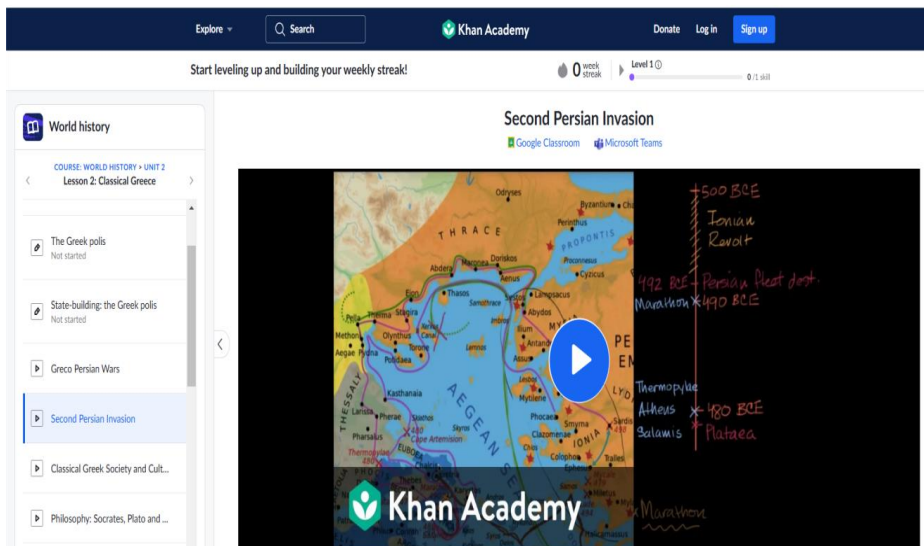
Explore Search Khan Academy Donate Log in Sign up

Start leveling up and building your weekly streak! 0 week streak Level 1 0/1 skill

World history

COURSE: WORLD HISTORY > UNIT 2
Lesson 2: Classical Greece

The Greek polis
Not started

State-building: the Greek polis
Not started

Greco Persian Wars

Second Persian Invasion

Classical Greek Society and Cult...

Philosophy: Socrates, Plato and ...

Second Persian Invasion

Google Classroom Microsoft Teams

Odryses
Byzantium
Perinthus
THRACE
PROPONTIS
Abdera Maronea Doriskos
Proconnesus
Aenus
Cyzicus
Thasos
Samothrace
Sestos Lampsacus
Pella
Therma
Stagira
Abydos
Olynthus
Imbros
Methone
Ilium
Aegae Pydna
Potidaea
Torone
Lemnos
Antandros
Assus
Kasthanaia
AEGEAN
Lesbos
Mytilene
Larissa Pherae
Skiathos
Pharsalus
Cape Artemision
Skyros
Phocaea
Smyrna
Clazomenae
IONIA
Sardis
Thermopylae
Chios
Colophon
Ephesus
Tralles
THESSALY
EUBOEA
SEA
PE
EM
LYD

500 BCE
Ionian Revolt
492 BCE Persian fleet dest.
Marathon 490 BCE
Thermopylae
Athens 480 BCE
Salamis Plataea
Marathon

Khan Academy